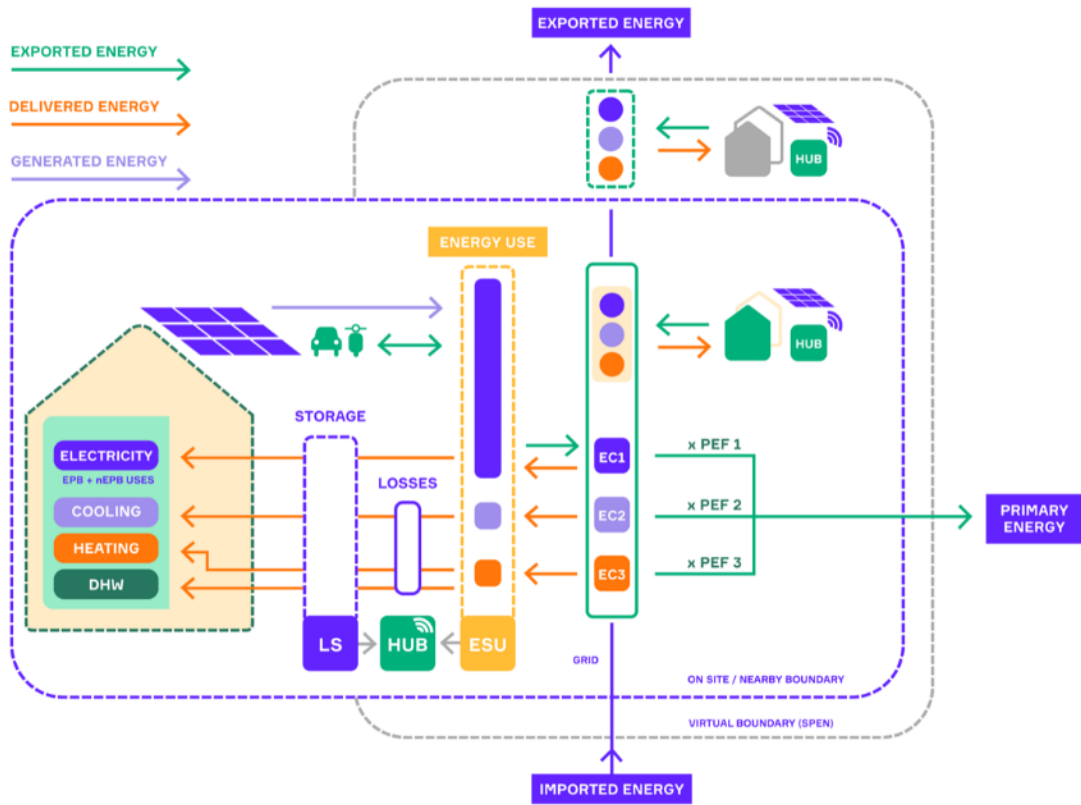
EXPORTED ENERGY

EXPORTED ENERGY

DELIVERED ENERGY

GENERATED ENERGY

HUB

ENERGY USE

HUB

STORAGE

ELECTRICITY
EPB + nEPB USES

LOSSES

COOLING

HEATING

DHW

EC1

EC2

EC3

x PEF 1

x PEF 2

x PEF 3

PRIMARY ENERGY

LS

HUB

ESU

GRID

ON SITE / NEARBY BOUNDARY

VIRTUAL BOUNDARY (SPEN)

IMPORTED ENERGY